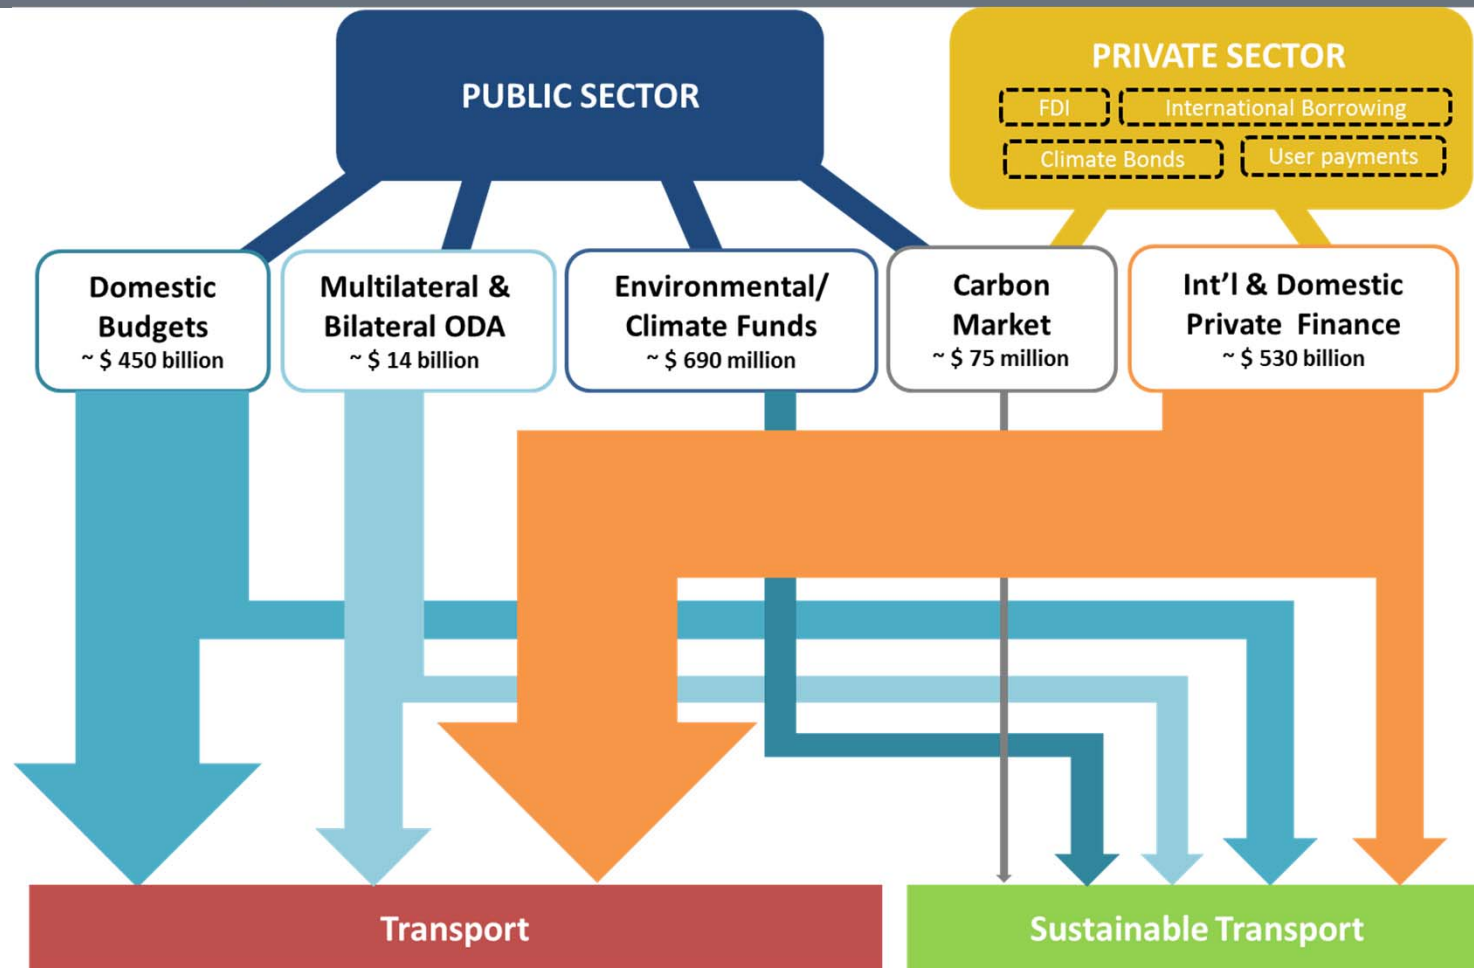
PUBLIC SECTOR

PRIVATE SECTOR

FDI

International Borrowing

Climate Bonds

User payments

Domestic Budgets
~ $ 450 billion

Multilateral & Bilateral ODA
~ $ 14 billion

Environmental/ Climate Funds
~ $ 690 million

Carbon Market
~ $ 75 million

Int'l & Domestic Private Finance
~ $ 530 billion

Transport

Sustainable Transport